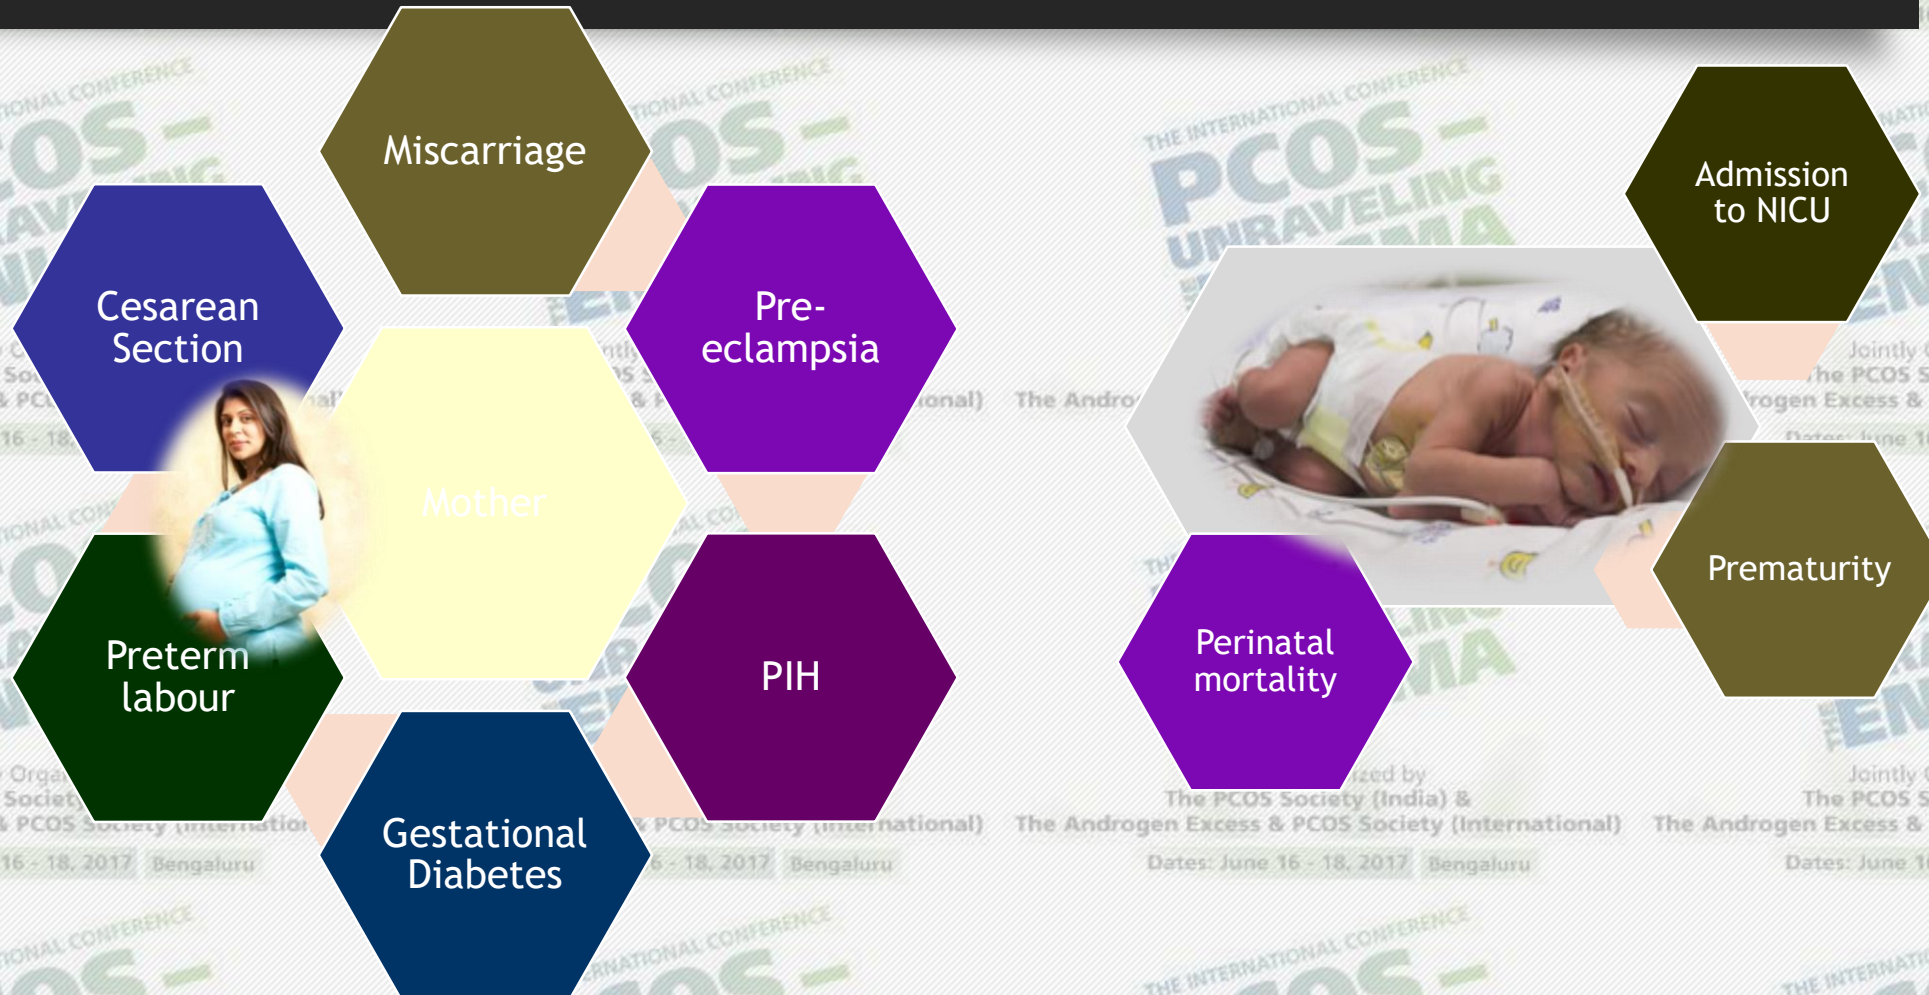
Miscarriage

Cesarean Section

Pre-eclampsia

Mother

Preterm labour

PIH

Gestational Diabetes

Admission to NICU

Prematurity

Perinatal mortality

THE INTERNATIONAL CONFERENCE
PCOS - UNRAVELING THE ENIGMA

Organized by
The PCOS Society (India) &
The Androgen Excess & PCOS Society (International)
Dates: June 16 - 18, 2017 Bengaluru